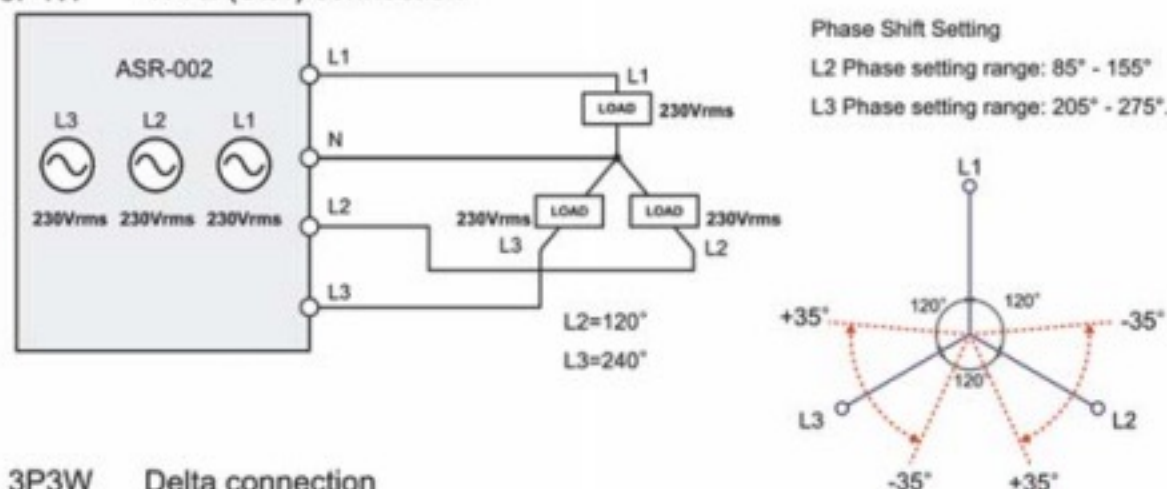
ASR-002

L3 L2 L1

230Vrms 230Vrms 230Vrms

L1

N

L2

L3

L1

LOAD 230Vrms

230Vrms LOAD LOAD 230Vrms

L3 L2

L2=120°

L3=240°

Phase Shift Setting

L2 Phase setting range: 85° - 155°

L3 Phase setting range: 205° - 275°.

L1

120° 120°

+35° -35°

120°

L3 L2

-35° +35°

3P3W Delta connection